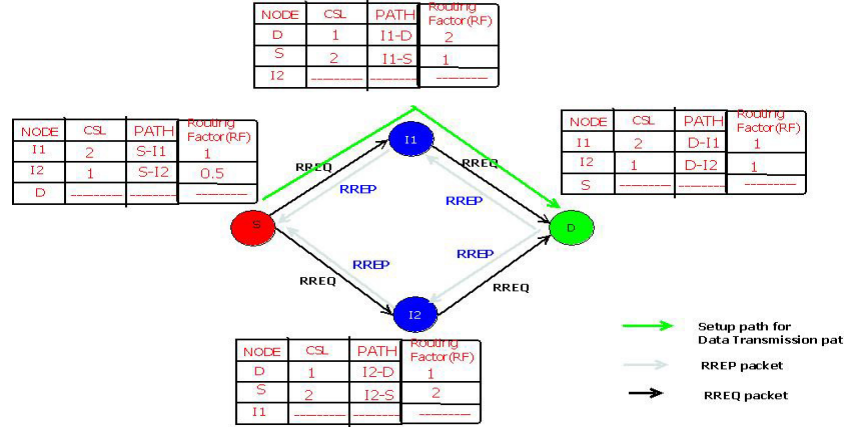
| NODE | CSL | PATH | Routing Factor(RF) |
|---|---|---|---|
| D | 1 | I1-D | 2 |
| S | 2 | I1-S | 1 |
| I2 | ------- | ------- | ------- |

| NODE | CSL | PATH | Routing Factor(RF) |
|---|---|---|---|
| I1 | 2 | S-I1 | 1 |
| I2 | 1 | S-I2 | 0.5 |
| D | ------- | ------- | ------- |

| NODE | CSL | PATH | Routing Factor(RF) |
|---|---|---|---|
| I1 | 2 | D-I1 | 1 |
| I2 | 1 | D-I2 | 1 |
| S | ------- | ------- | ------- |

I1

RREQ

RREP

RREQ

RREP

S

D

RREP

RREP

RREQ

RREQ

I2

| NODE | CSL | PATH | Routing Factor(RF) |
|---|---|---|---|
| D | 1 | I2-D | 1 |
| S | 2 | I2-S | 2 |
| I1 | ------- | ------- | ------- |

Setup path for Data Transmission pat

RREP packet

RREQ packet